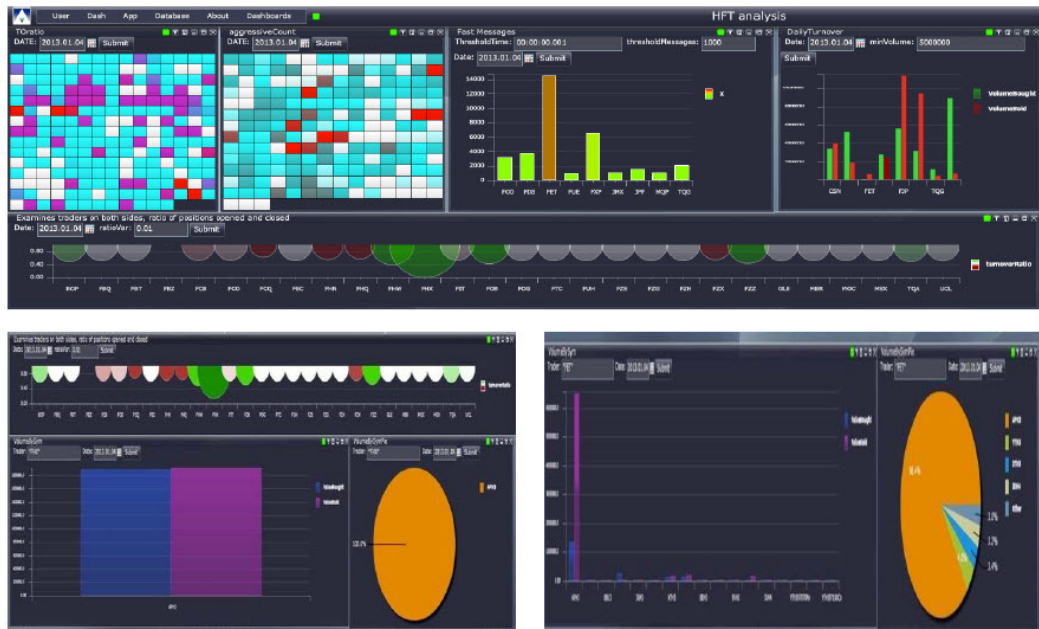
User Dash App Database About Dashboards

HFT analysis

TOratio
DATE: 2013.01.04 Submit

aggressiveCount
DATE: 2013.01.04 Submit

Fast Messages
ThresholdTime: 00:00:00.001 thresholdMessages: 1000
Date: 2013.01.04 Submit

14000
12000
10000
8000
6000
4000
2000
0

FCO FDB FET FUE FXP JMX JPF MQP TQD

x

DailyTurnover
Date: 2013.01.04 minVolume: 5000000
Submit

volumeBought
volumeSold

CSN FET FJP TQS

Examines traders on both sides, ratio of positions opened and closed
Date: 2013.01.04 ratioVar: 0.01 Submit

0.60
0.40
0.20

BOP FBQ FBT FBZ FCB FCO FCQ FEC FHN FHQ FHW FHX FET FOB FOQ FTC FUH FZB FZQ FZH FZX FZZ GLB MBR MOC MSX TQA UCL

turnoverRatio

Examines traders on both sides, ratio of positions opened and closed
Date: 2013.01.04 ratioVar: 0.01 Submit

VolumeBySym
Trader: "FHX" Date: 2013.01.04 Submit

volumeBought
volumeSold

VolumeBySymPie
Trader: "FHX" Date: 2013.01.04 Submit

100.0%

VolumeBySym
Trader: "FET" Date: 2013.01.04 Submit

volumeBought
volumeSold

VolumeBySymPie
Trader: "FET" Date: 2013.01.04 Submit

1.1%
1.2%
1.4%